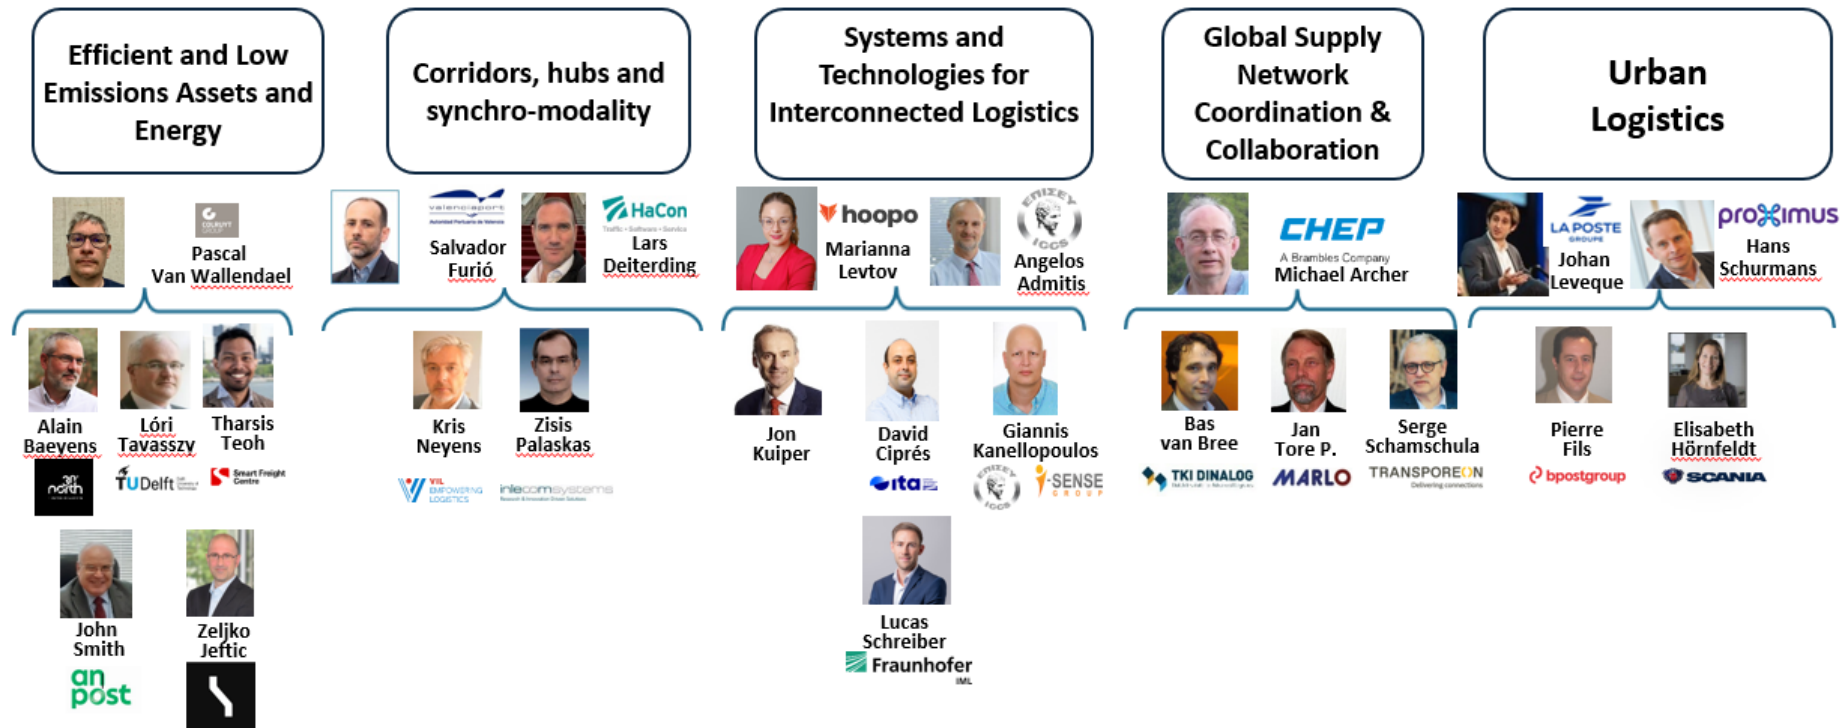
Efficient and Low Emissions Assets and Energy

Pascal Van Wallendael

Alain Baeyens

Lóri Tavasszy

Tharsis Teoh

TUDelft

Smart Freight Centre

John Smith

an post

Zeljko Jeftic

Corridors, hubs and synchro-modality

valenciaport

Salvador Furió

HaCon

Lars Deiterding

Kris Neyens

Zisis Palaskas

VIL EMPOWERING LOGISTICS

inlecomsystems

Systems and Technologies for Interconnected Logistics

hoopo

Marianna Levtov

Angelos Admitis

ICCS

Jon Kuiper

David Ciprés

ita

Giannis Kanellopoulos

ICCS

SENSE GROUP

Lucas Schreiber

Fraunhofer IML

Global Supply Network Coordination & Collaboration

CHEP

A Brambles Company

Michael Archer

Bas van Bree

TKI DINALOG

Jan Tore P.

MARLO

Serge Schamschula

TRANSPOREON

Urban Logistics

LA POSTE GROUPE

Johan Leveque

proximus

Hans Schurmans

Pierre Fils

bpostgroup

Elisabeth Hörnfeldt

SCANIA